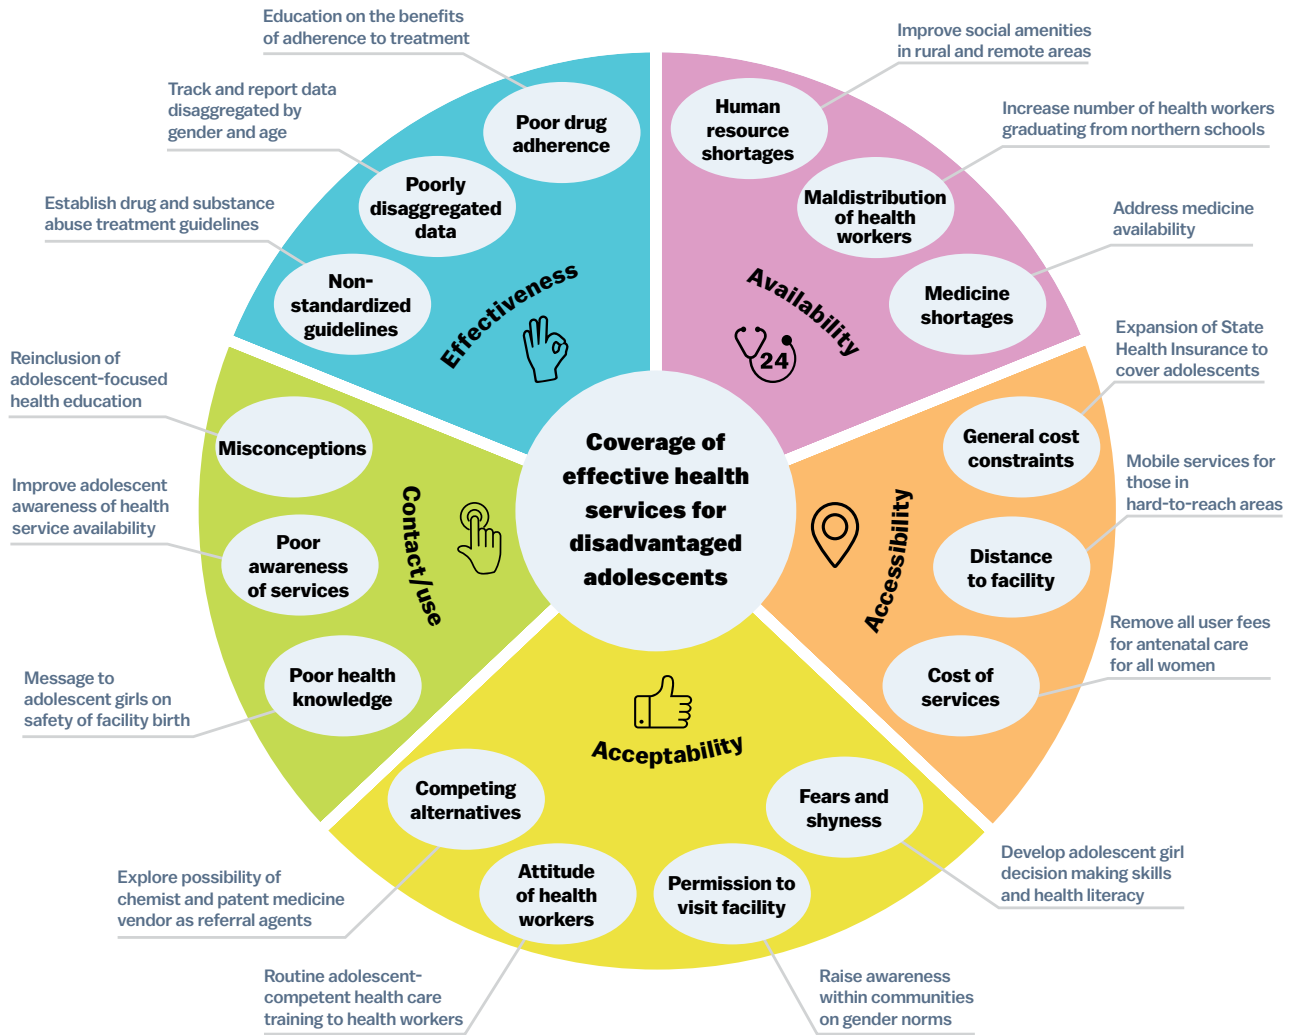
Education on the benefits of adherence to treatment

Track and report data disaggregated by gender and age

Establish drug and substance abuse treatment guidelines

Poor drug adherence

Poorly disaggregated data

Non-standardized guidelines

Effectiveness

Improve social amenities in rural and remote areas

Increase number of health workers graduating from northern schools

Address medicine availability

Human resource shortages

Maldistribution of health workers

Medicine shortages

Availability

24

Reinclusion of adolescent-focused health education

Improve adolescent awareness of health service availability

Message to adolescent girls on safety of facility birth

Misconceptions

Poor awareness of services

Poor health knowledge

Contact/use

Coverage of effective health services for disadvantaged adolescents

Expansion of State Health Insurance to cover adolescents

Mobile services for those in hard-to-reach areas

Remove all user fees for antenatal care for all women

General cost constraints

Distance to facility

Cost of services

Accessibility

Acceptability

Competing alternatives

Attitude of health workers

Permission to visit facility

Fears and shyness

Explore possibility of chemist and patent medicine vendor as referral agents

Routine adolescent-competent health care training to health workers

Raise awareness within communities on gender norms

Develop adolescent girl decision making skills and health literacy